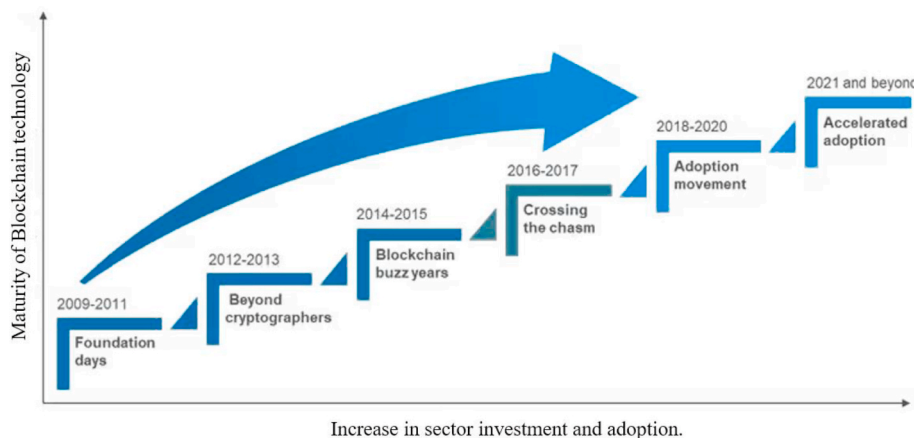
Maturity of Blockchain technology

2009-2011
Foundation days

2012-2013
Beyond cryptographers

2014-2015
Blockchain buzz years

2016-2017
Crossing the chasm

2018-2020
Adoption movement

2021 and beyond
Accelerated adoption

Increase in sector investment and adoption.